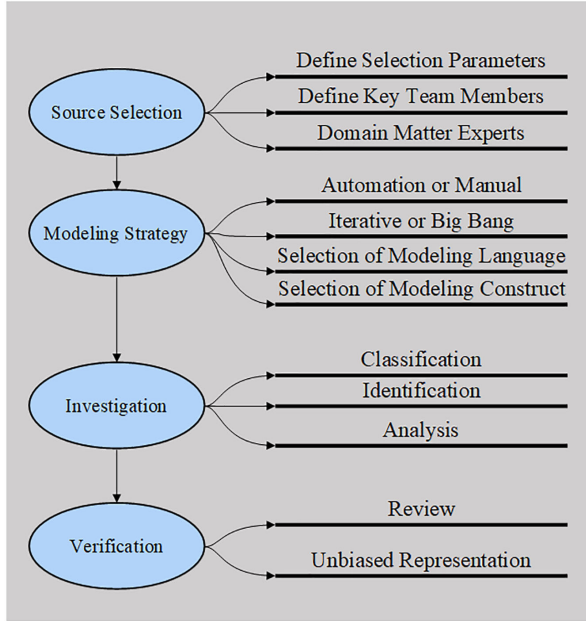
Source Selection

Define Selection Parameters

Define Key Team Members

Domain Matter Experts

Modeling Strategy

Automation or Manual

Iterative or Big Bang

Selection of Modeling Language

Selection of Modeling Construct

Investigation

Classification

Identification

Analysis

Verification

Review

Unbiased Representation